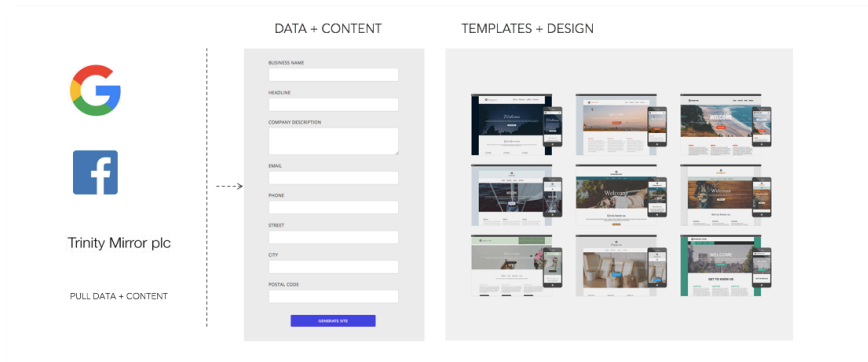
G

f

Trinity Mirror plc

PULL DATA + CONTENT

DATA + CONTENT

BUSINESS NAME

HEADLINE

COMPANY DESCRIPTION

EMAIL

PHONE

STREET

CITY

POSTAL CODE

GENERATE SITE

TEMPLATES + DESIGN

Welcome

WELCOME

Welcome

Welcome

WELCOME